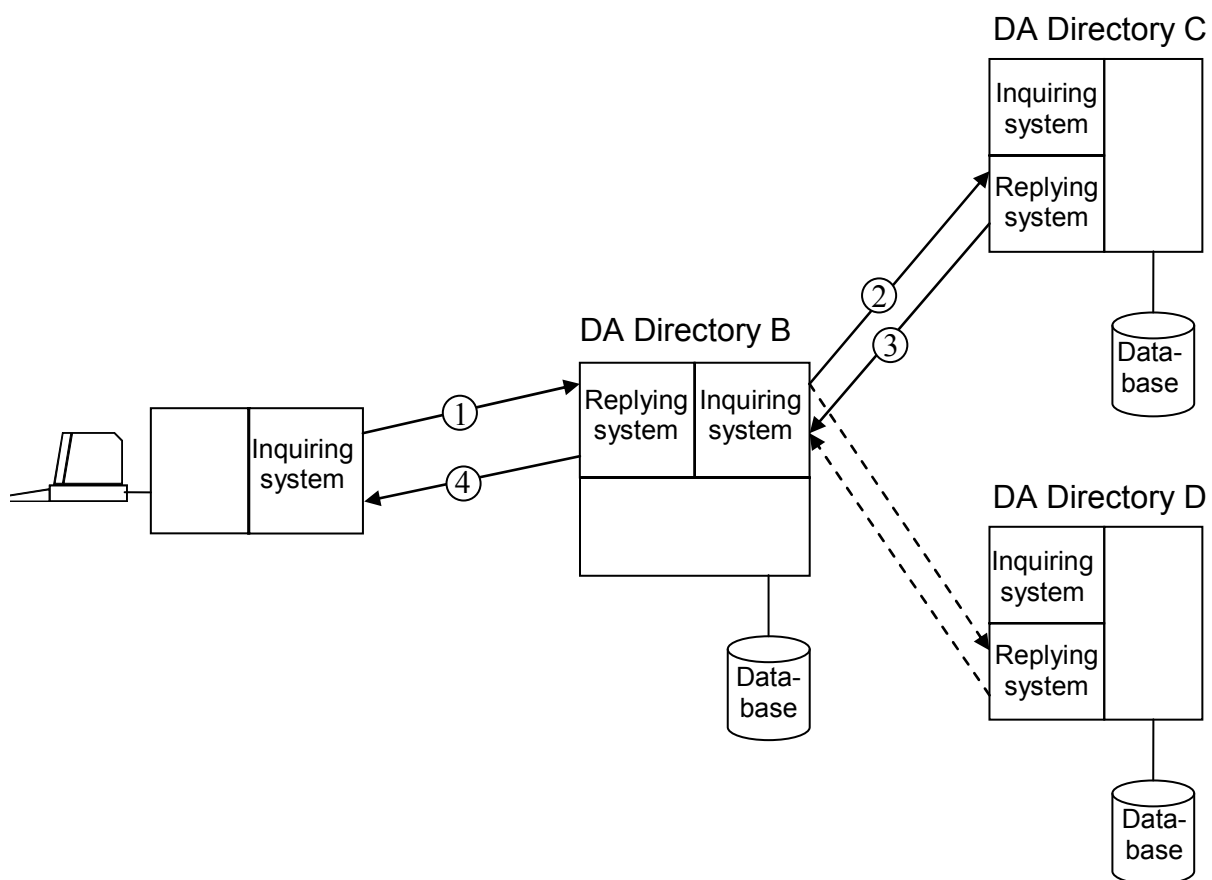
DA Directory C

Inquiring system

Replying system

Database

DA Directory B

Replying system

Inquiring system

Database

Inquiring system

①

④

②

③

DA Directory D

Inquiring system

Replying system

Database